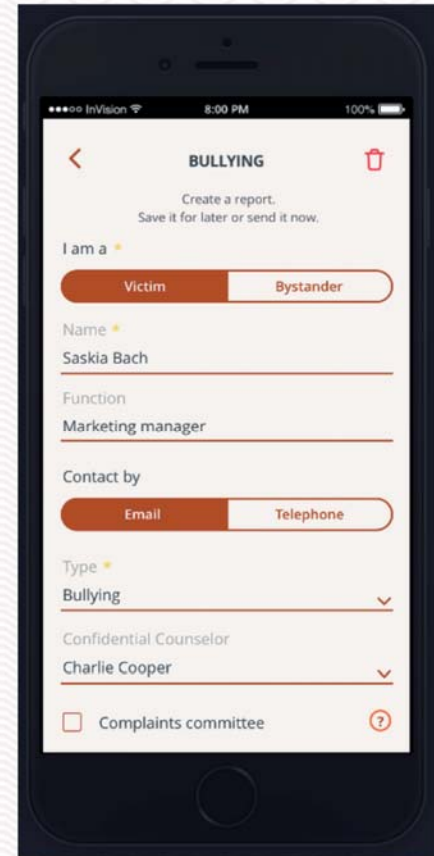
●●●○○ InVision
8:00 PM
100%

BULLYING

Create a report.
Save it for later or send it now.

I am a *

Victim
Bystander

Name *
Saskia Bach

Function
Marketing manager

Contact by

Email
Telephone

Type *
Bullying

Confidential Counselor
Charlie Cooper

Complaints committee
?